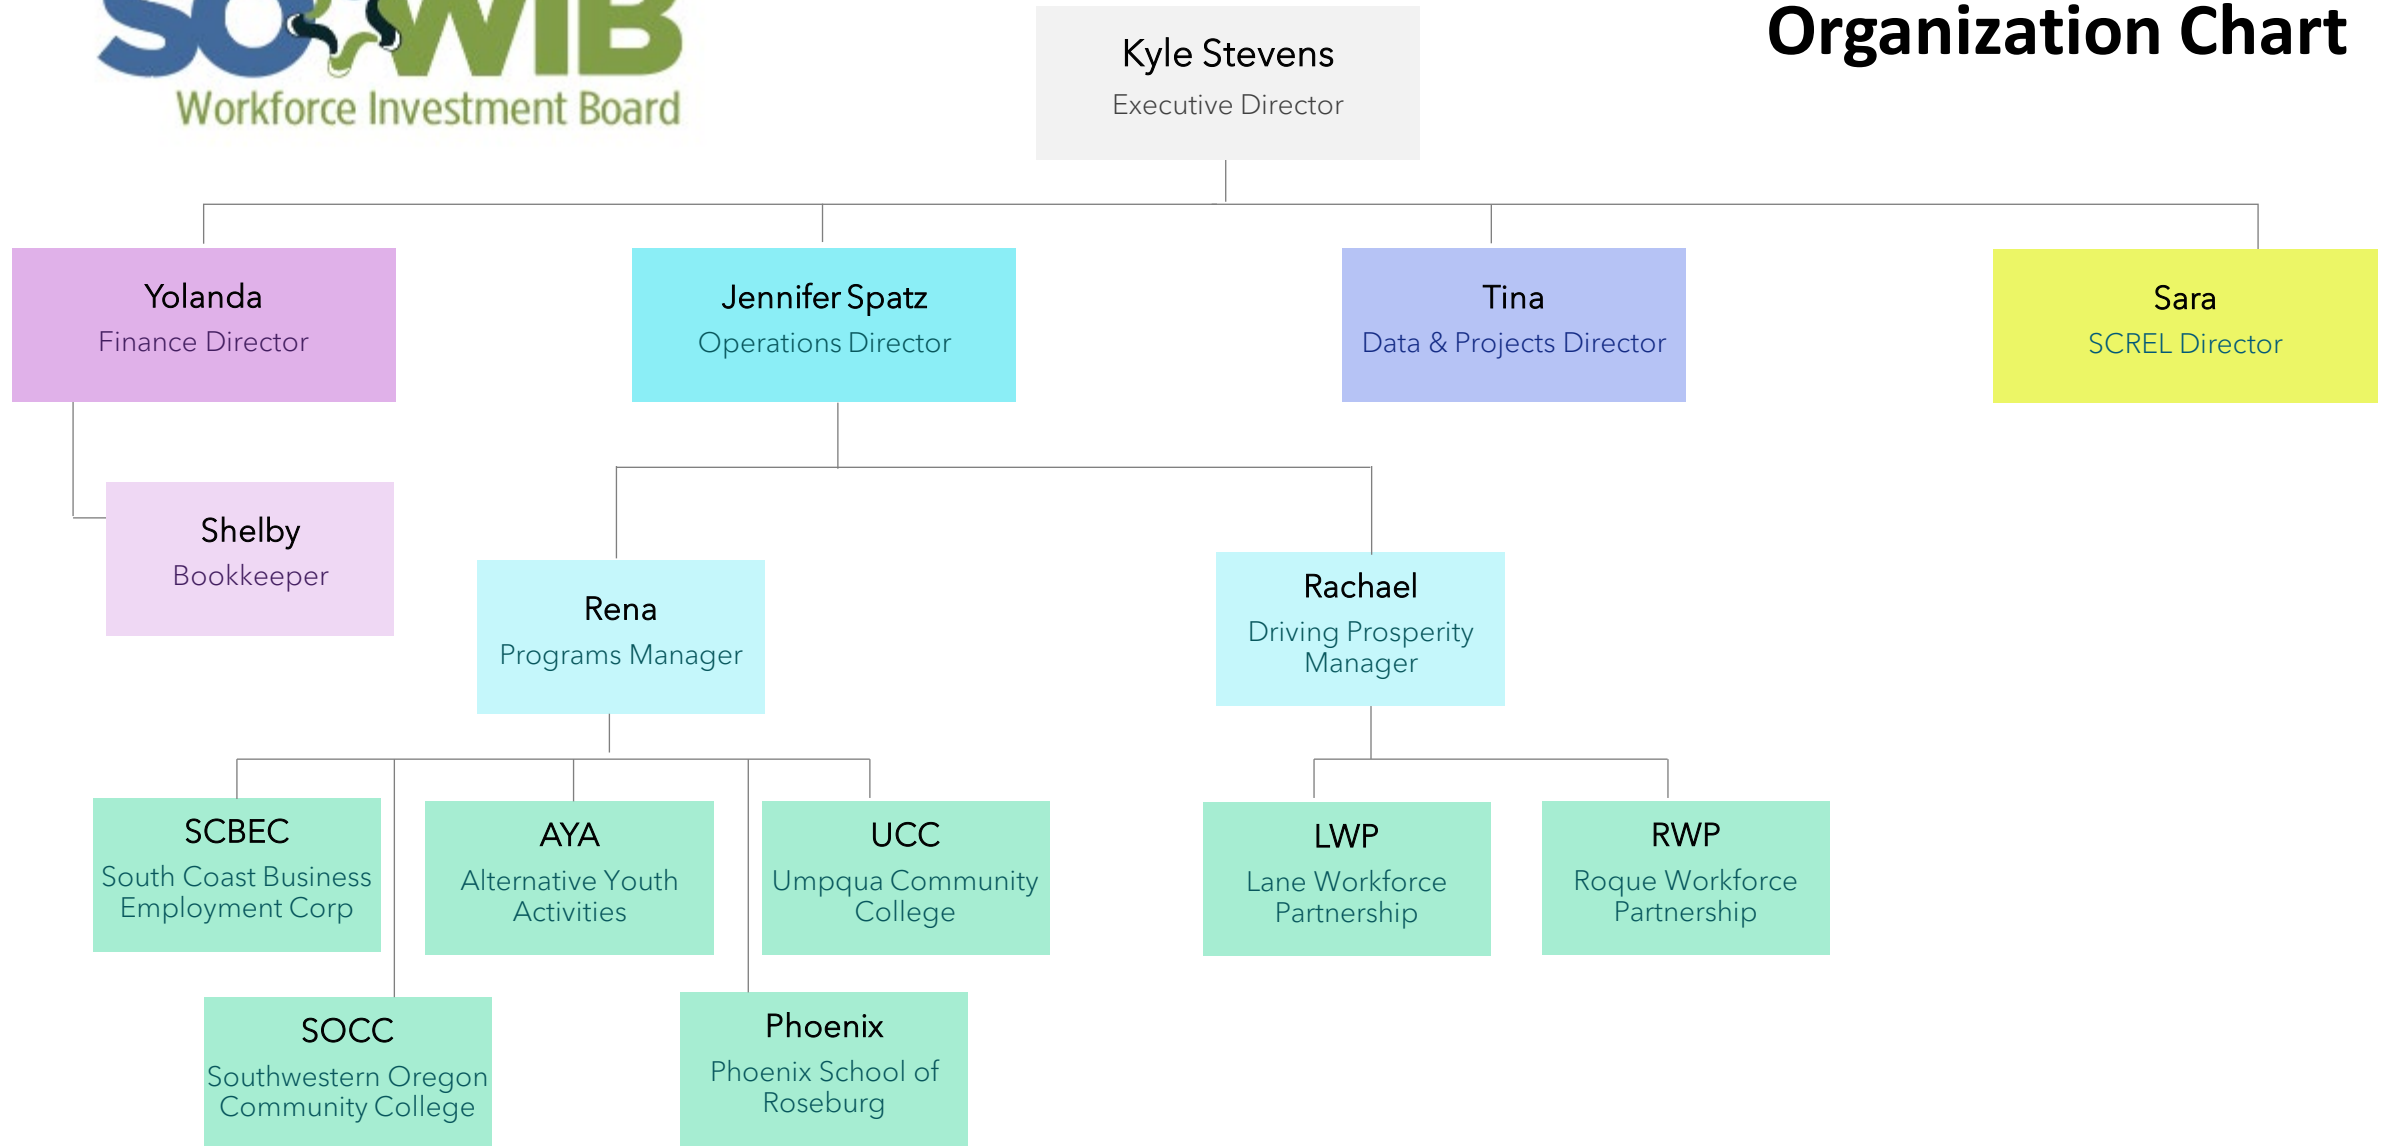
SOWIB
Workforce Investment Board

Organization Chart

Kyle Stevens
Executive Director

Yolanda
Finance Director

Jennifer Spatz
Operations Director

Tina
Data & Projects Director

Sara
SCREL Director

Shelby
Bookkeeper

Rena
Programs Manager

Rachael
Driving Prosperity Manager

SCBEC
South Coast Business Employment Corp

AYA
Alternative Youth Activities

UCC
Umpqua Community College

LWP
Lane Workforce Partnership

RWP
Roque Workforce Partnership

SOCC
Southwestern Oregon Community College

Phoenix
Phoenix School of Roseburg